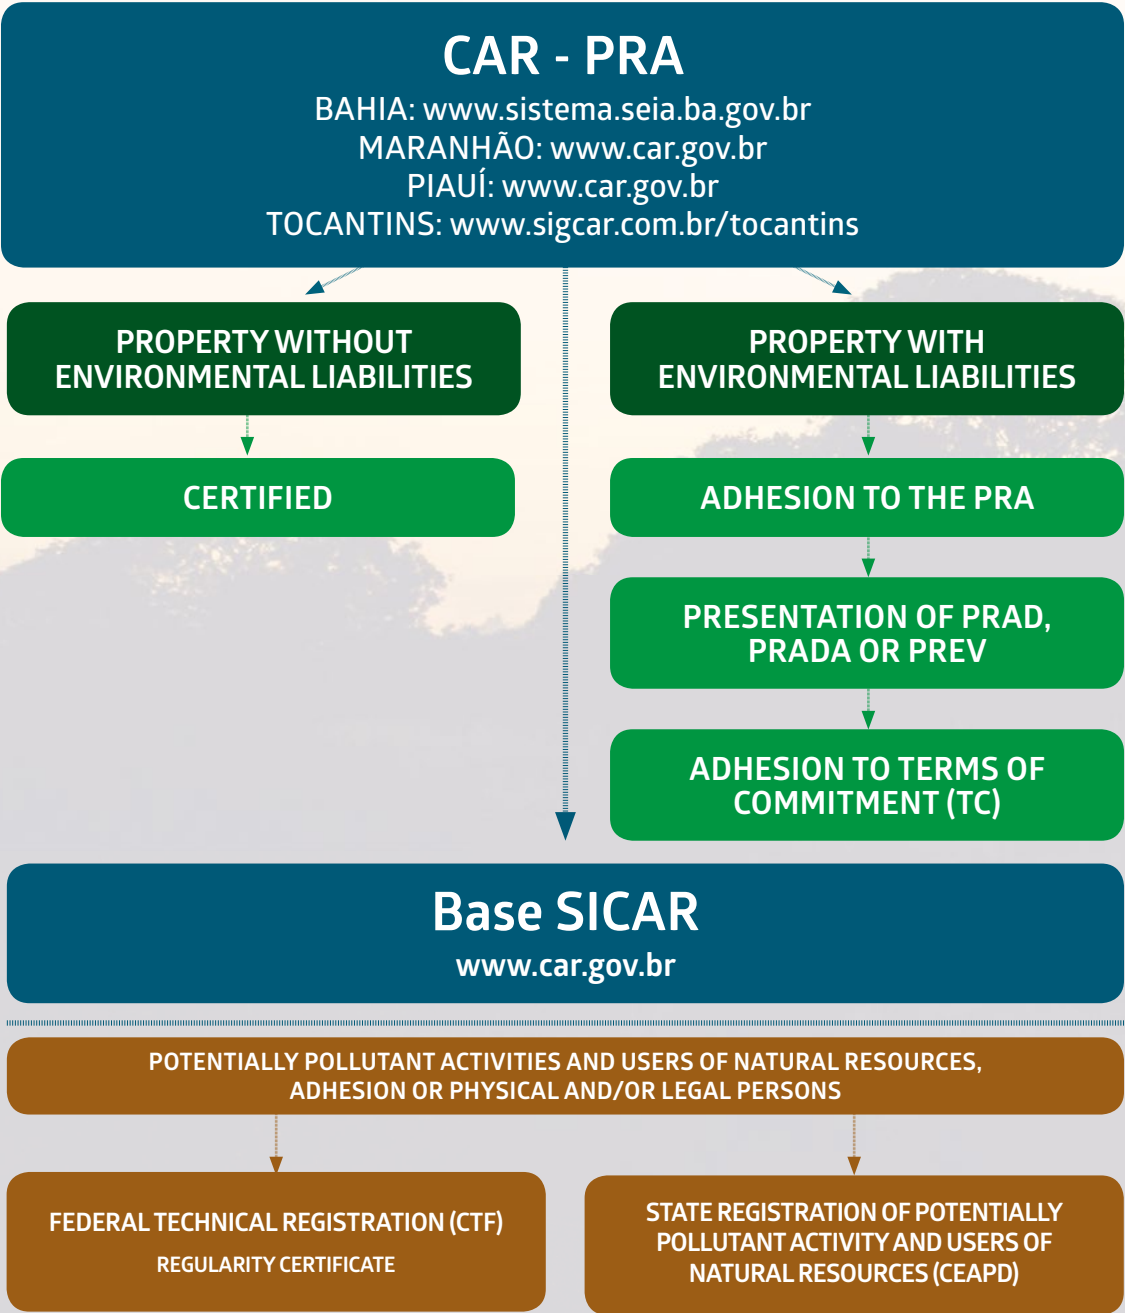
CAR - PRA
BAHIA: www.sistema.seia.ba.gov.br
MARANHÃO: www.car.gov.br
PIAUÍ: www.car.gov.br
TOCANTINS: www.sigcar.com.br/tocantins

PROPERTY WITHOUT ENVIRONMENTAL LIABILITIES

CERTIFIED

PROPERTY WITH ENVIRONMENTAL LIABILITIES

ADHESION TO THE PRA

PRESENTATION OF PRAD, PRADA OR PREV

ADHESION TO TERMS OF COMMITMENT (TC)

Base SICAR
www.car.gov.br

POTENTIALLY POLLUTANT ACTIVITIES AND USERS OF NATURAL RESOURCES, ADHESION OR PHYSICAL AND/OR LEGAL PERSONS

FEDERAL TECHNICAL REGISTRATION (CTF)
REGULARITY CERTIFICATE

STATE REGISTRATION OF POTENTIALLY POLLUTANT ACTIVITY AND USERS OF NATURAL RESOURCES (CEAPD)